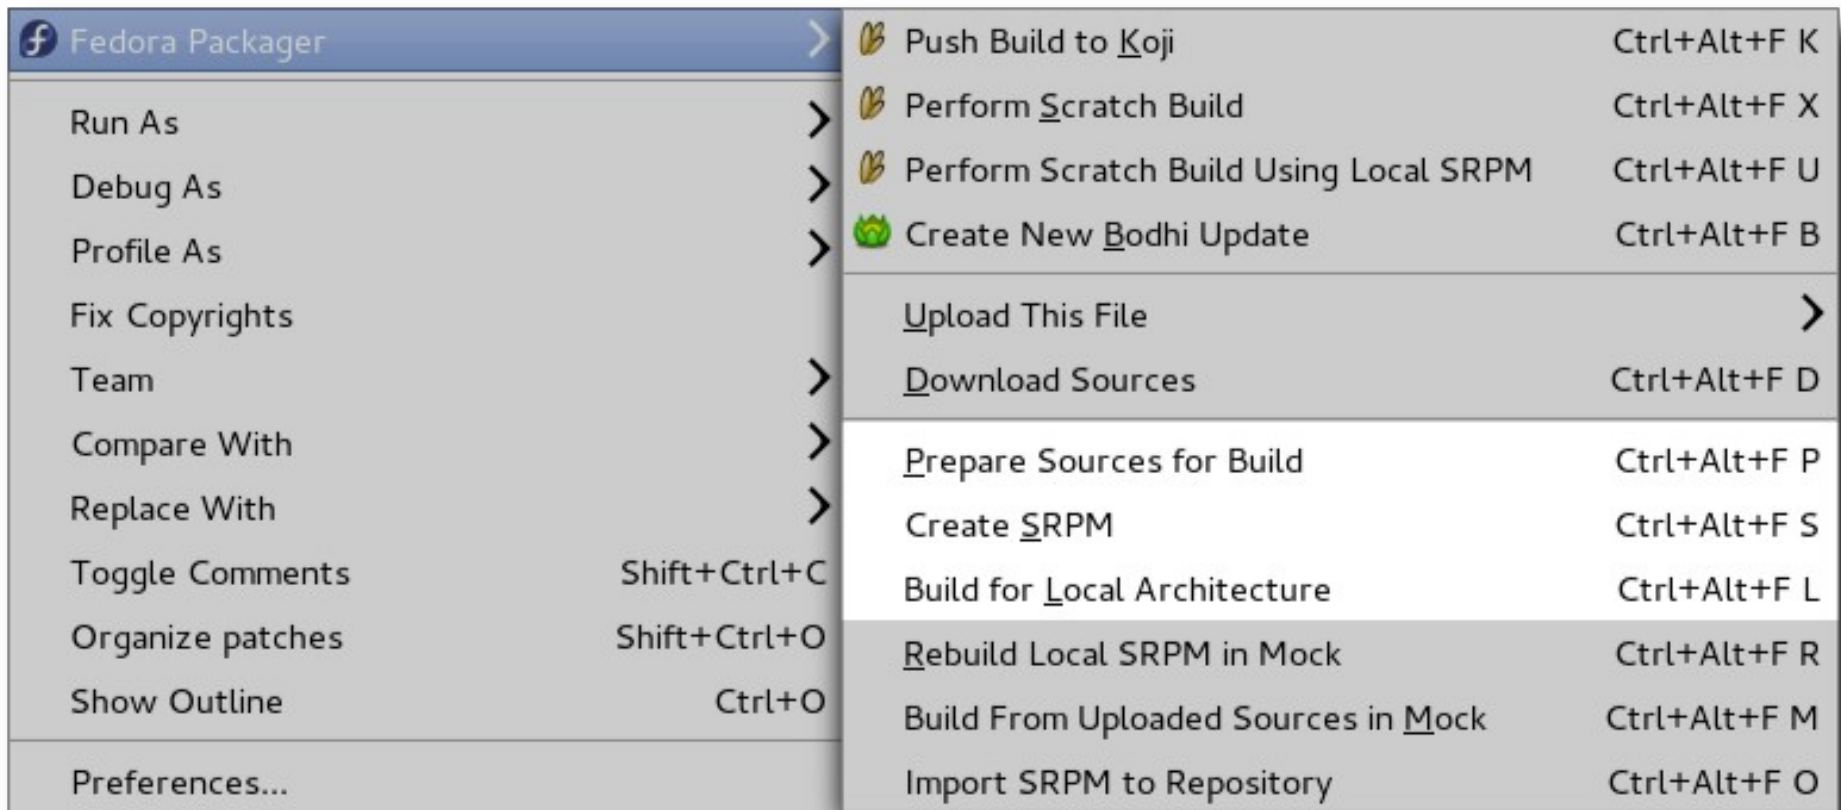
Fedora Packager
Run As
Debug As
Profile As
Fix Copyrights
Team
Compare With
Replace With
Toggle Comments Shift+Ctrl+C
Organize patches Shift+Ctrl+O
Show Outline Ctrl+O
Preferences...

Push Build to Koji Ctrl+Alt+F K
Perform Scratch Build Ctrl+Alt+F X
Perform Scratch Build Using Local SRPM Ctrl+Alt+F U
Create New Bodhi Update Ctrl+Alt+F B
Upload This File
Download Sources Ctrl+Alt+F D
Prepare Sources for Build Ctrl+Alt+F P
Create SRPM Ctrl+Alt+F S
Build for Local Architecture Ctrl+Alt+F L
Rebuild Local SRPM in Mock Ctrl+Alt+F R
Build From Uploaded Sources in Mock Ctrl+Alt+F M
Import SRPM to Repository Ctrl+Alt+F O